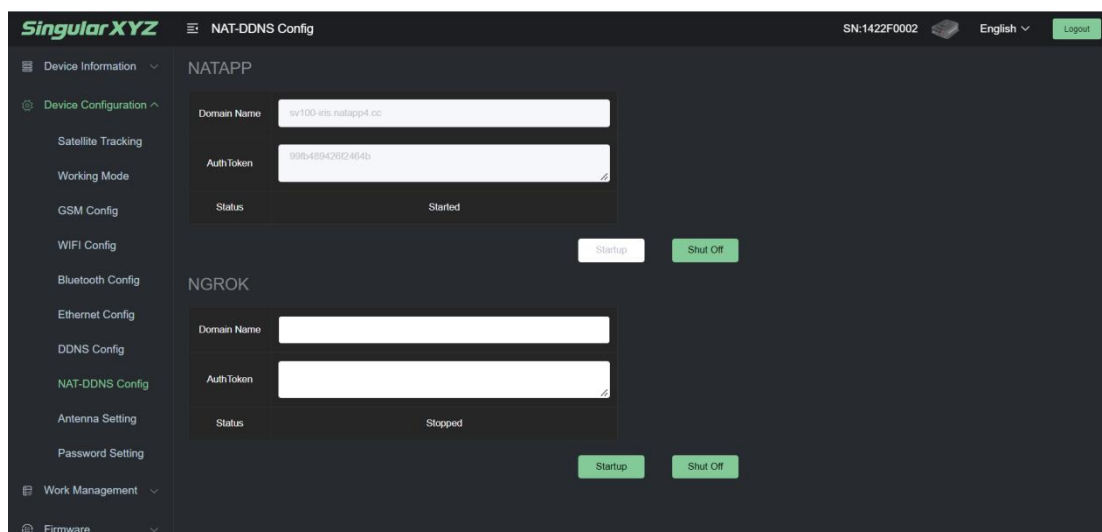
SingularXYZ NAT-DDNS Config SN:1422F0002 English Logout

Device Information
Device Configuration
Satellite Tracking
Working Mode
GSM Config
WIFI Config
Bluetooth Config
Ethernet Config
DDNS Config
NAT-DDNS Config
Antenna Setting
Password Setting
Work Management
Firmware

NATAPP

| Domain Name | sv100-iris.natapp4.cc |
|---|---|
| AuthToken | 99fb489426f2464b |
| Status | Started |

Startup Shut Off

NGROK

| Domain Name | |
|---|---|
| AuthToken | |
| Status | Stopped |

Startup Shut Off